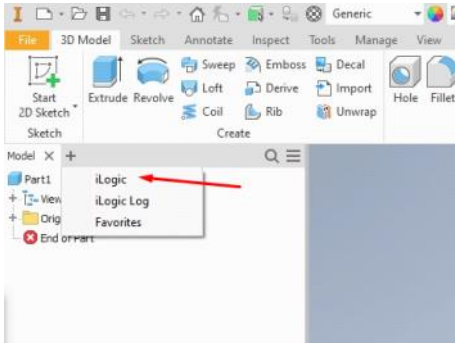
Generic

File 3D Model Sketch Annotate Inspect Tools Manage View

Start 2D Sketch
Sketch

Extrude Revolve

Sweep Emboss Decal
Loft Derive Import
Coil Rib Unwrap
Create

Hole Fillet

Model X +

Part1
View
Orig
End of Part

iLogic
iLogic Log
Favorites